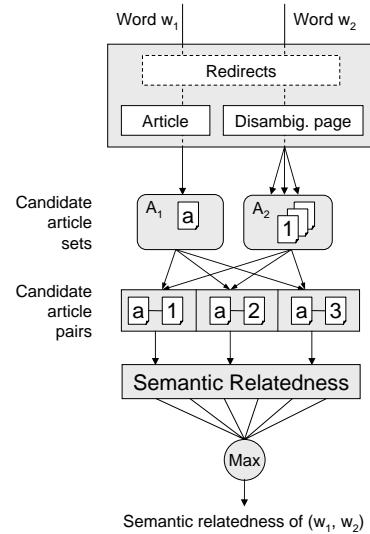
Word $w_1$

Word $w_2$

Redirects

Article

Disambig. page

Candidate article sets

$A_1$

a

$A_2$

1

Candidate article pairs

a 1

a 2

a 3

Semantic Relatedness

Max

Semantic relatedness of ($w_1$, $w_2$)